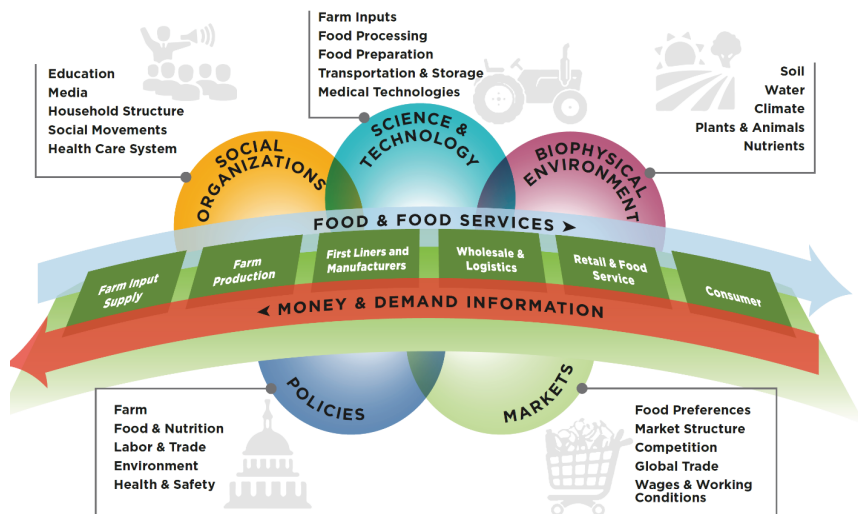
Farm Inputs
Food Processing
Food Preparation
Transportation & Storage
Medical Technologies

Education
Media
Household Structure
Social Movements
Health Care System

Soil
Water
Climate
Plants & Animals
Nutrients

SOCIAL ORGANIZATIONS

SCIENCE & TECHNOLOGY

BIOPHYSICAL ENVIRONMENT

FOOD & FOOD SERVICES

Farm Input Supply

Farm Production

First Liners and Manufacturers

Wholesale & Logistics

Retail & Food Service

Consumer

MONEY & DEMAND INFORMATION

POLICIES

MARKETS

Farm
Food & Nutrition
Labor & Trade
Environment
Health & Safety

Food Preferences
Market Structure
Competition
Global Trade
Wages & Working Conditions